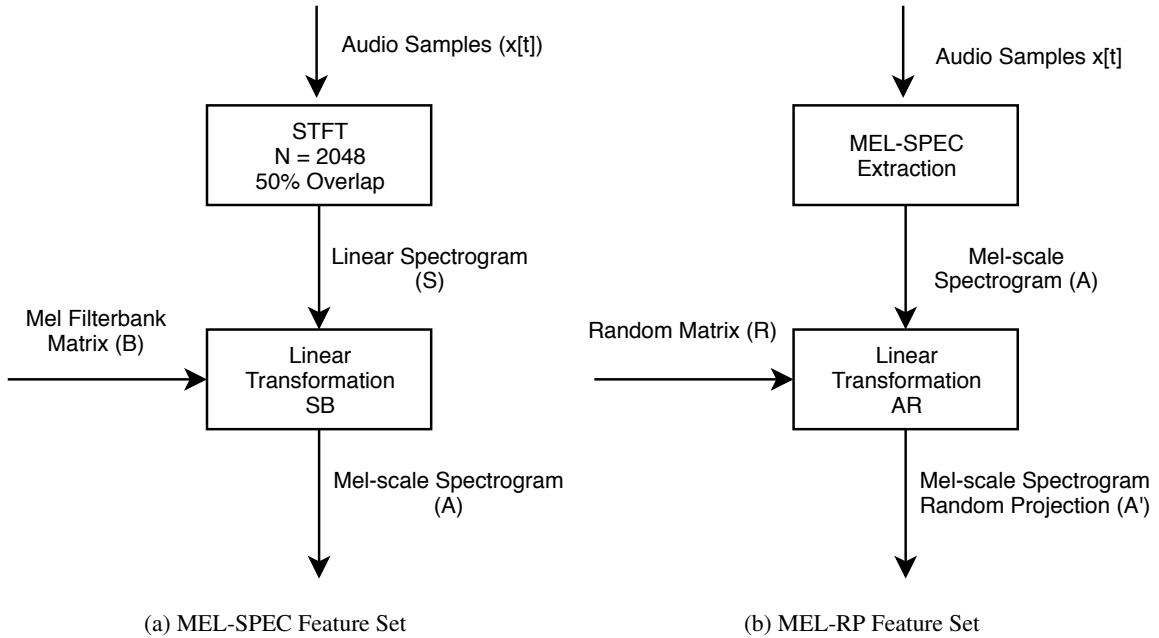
Audio Samples (x[t])

STFT
N = 2048
50% Overlap

Linear Spectrogram (S)

Mel Filterbank Matrix (B)

Linear Transformation SB

Mel-scale Spectrogram (A)

(a) MEL-SPEC Feature Set

Audio Samples x[t]

MEL-SPEC Extraction

Mel-scale Spectrogram (A)

Random Matrix (R)

Linear Transformation AR

Mel-scale Spectrogram Random Projection (A')

(b) MEL-RP Feature Set